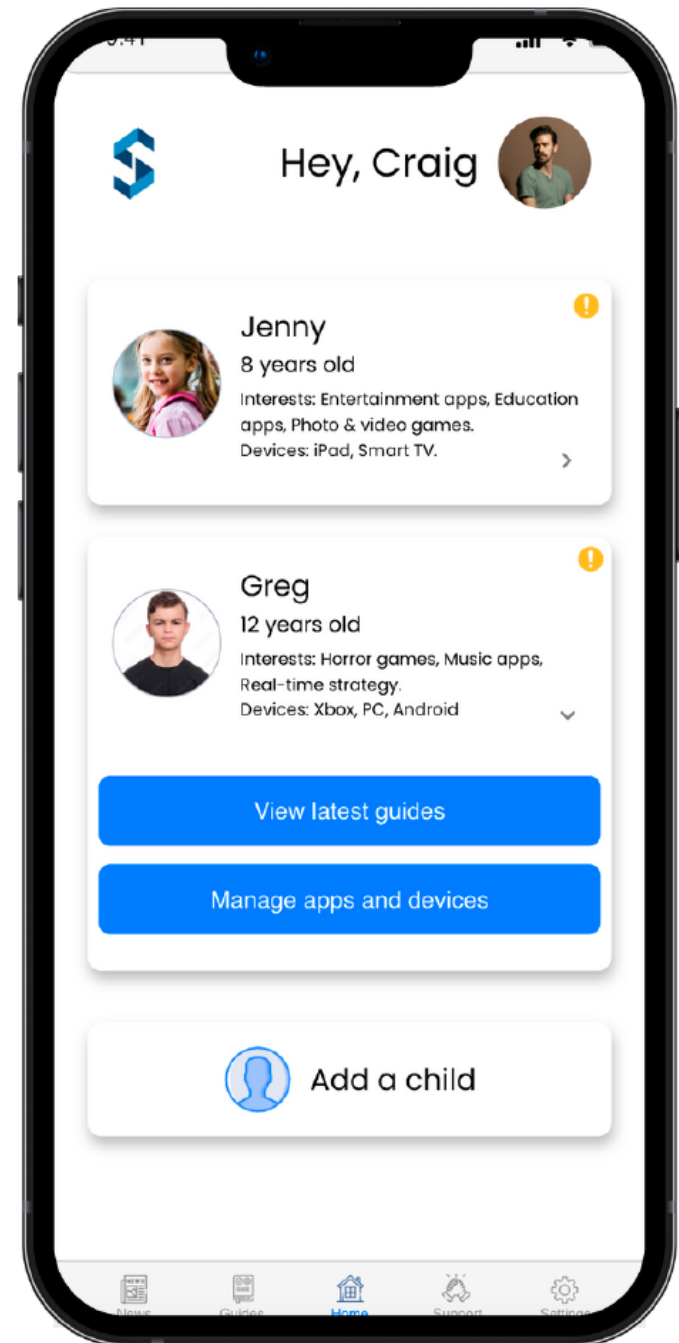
9:41

Hey, Craig

Jenny
8 years old
Interests: Entertainment apps, Education apps, Photo & video games.
Devices: iPad, Smart TV.

Greg
12 years old
Interests: Horror games, Music apps, Real-time strategy.
Devices: Xbox, PC, Android

View latest guides

Manage apps and devices

Add a child

News Guides Home Support Settings